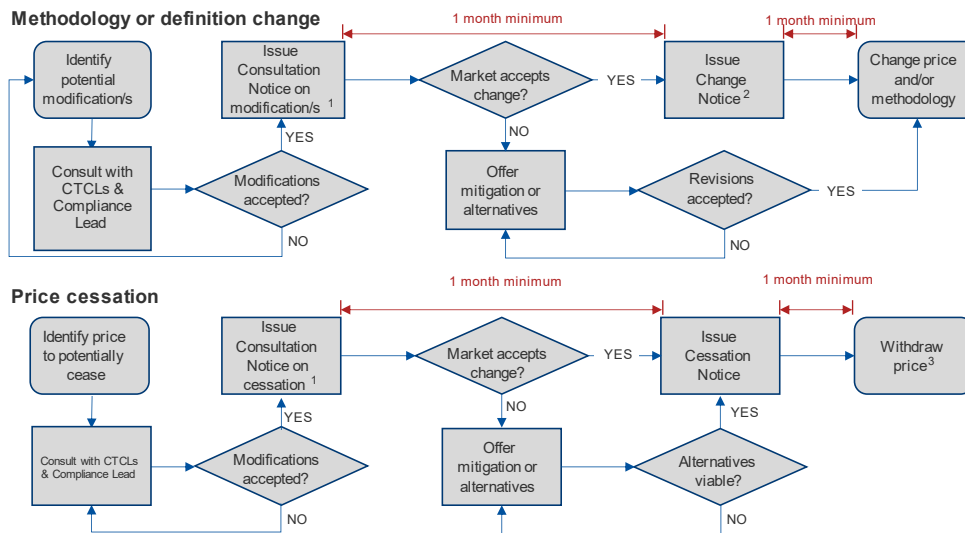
Methodology or definition change

1 month minimum

1 month minimum

Identify potential modification/s

Issue Consultation Notice on modification/s $^1$

Market accepts change?

YES

Issue Change Notice $^2$

Change price and/or methodology

YES

NO

Consult with CTCLs & Compliance Lead

Modifications accepted?

Offer mitigation or alternatives

Revisions accepted?

YES

NO

NO

Price cessation

1 month minimum

1 month minimum

Identify price to potentially cease

Issue Consultation Notice on cessation $^1$

Market accepts change?

YES

Issue Cessation Notice

Withdraw price$^3$

YES

NO

YES

Consult with CTCLs & Compliance Lead

Modifications accepted?

Offer mitigation or alternatives

Alternatives viable?

NO

NO